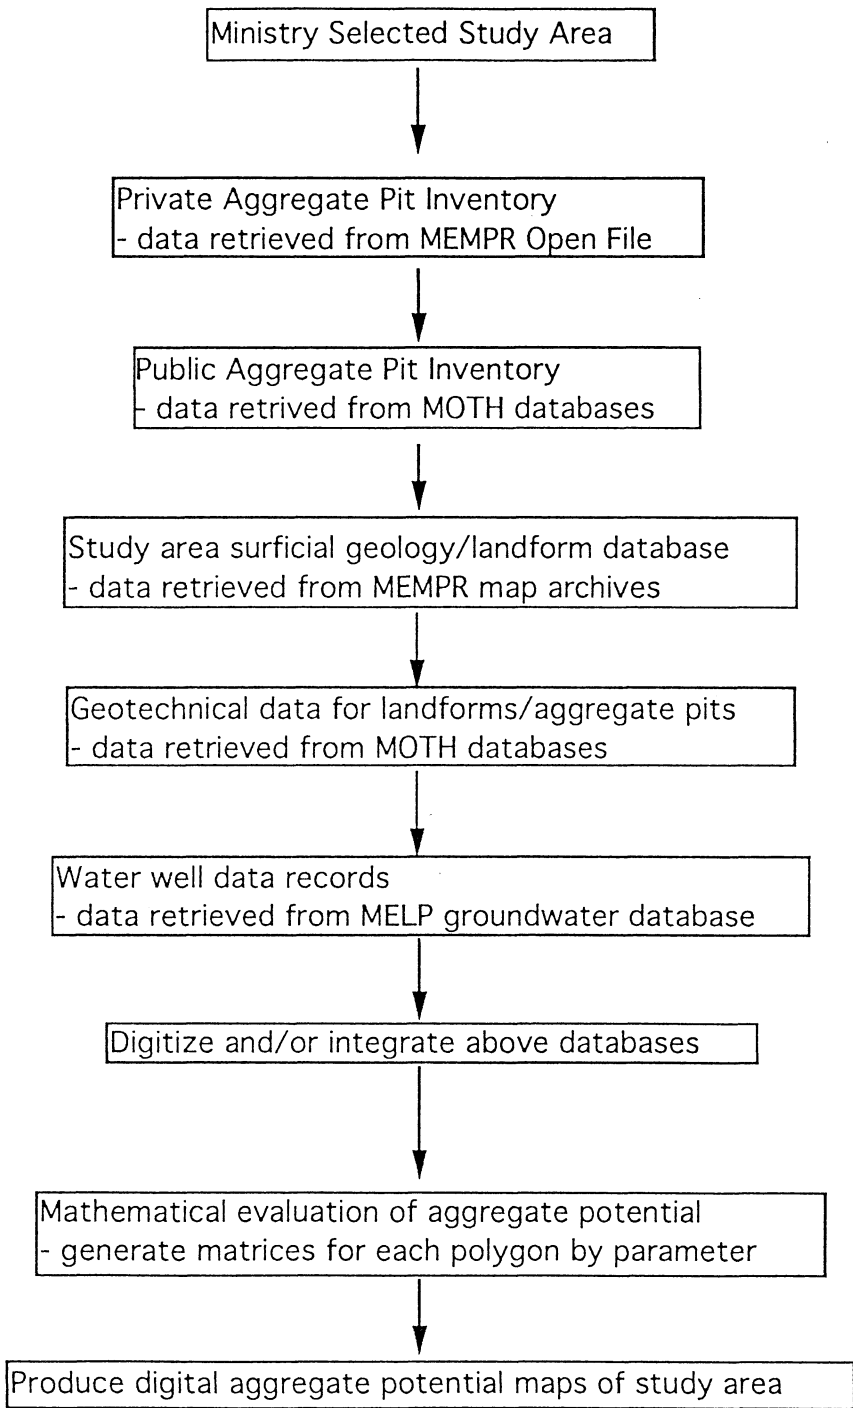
Ministry Selected Study Area

Private Aggregate Pit Inventory
- data retrieved from MEMPR Open File

Public Aggregate Pit Inventory
- data retrived from MOTH databases

Study area surficial geology/landform database
- data retrieved from MEMPR map archives

Geotechnical data for landforms/aggregate pits
- data retrieved from MOTH databases

Water well data records
- data retrieved from MELP groundwater database

Digitize and/or integrate above databases

Mathematical evaluation of aggregate potential
- generate matrices for each polygon by parameter

Produce digital aggregate potential maps of study area